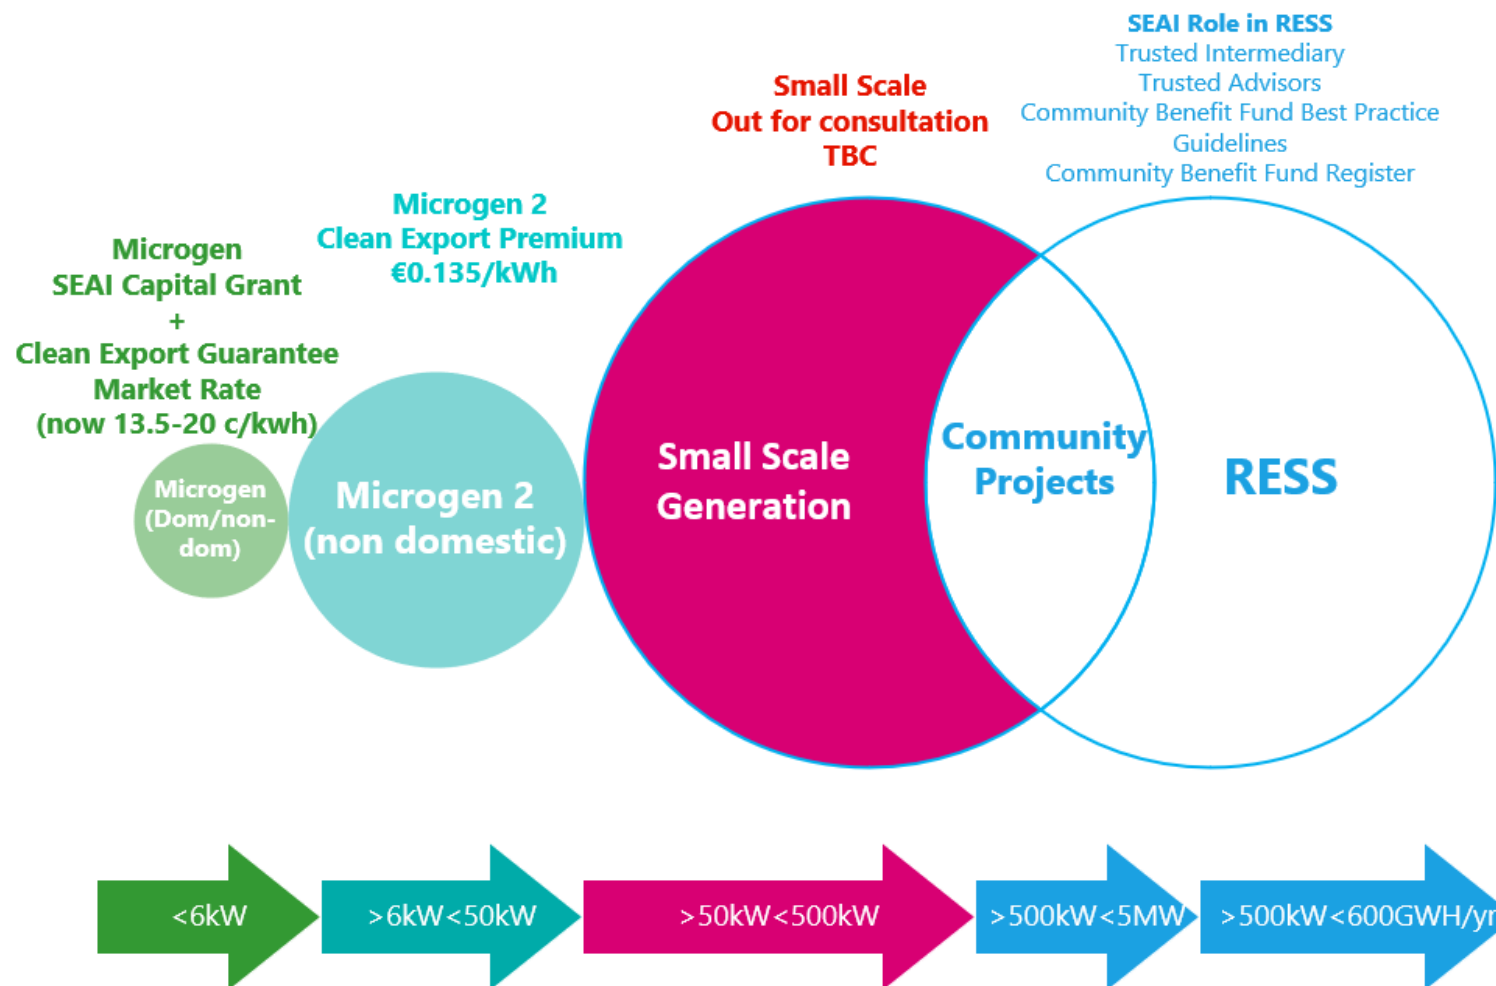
SEAI Role in RESS
Trusted Intermediary
Trusted Advisors
Community Benefit Fund Best Practice Guidelines
Community Benefit Fund Register

Small Scale
Out for consultation
TBC

Microgen 2
Clean Export Premium
€0.135/kWh

Microgen
SEAI Capital Grant
+
Clean Export Guarantee
Market Rate
(now 13.5-20 c/kwh)

Microgen (Dom/non-dom)

Microgen 2 (non domestic)

Small Scale Generation

Community Projects

RESS

<6kW

>6kW<50kW

>50kW<500kW

>500kW<5MW

>500kW<600GWH/yr